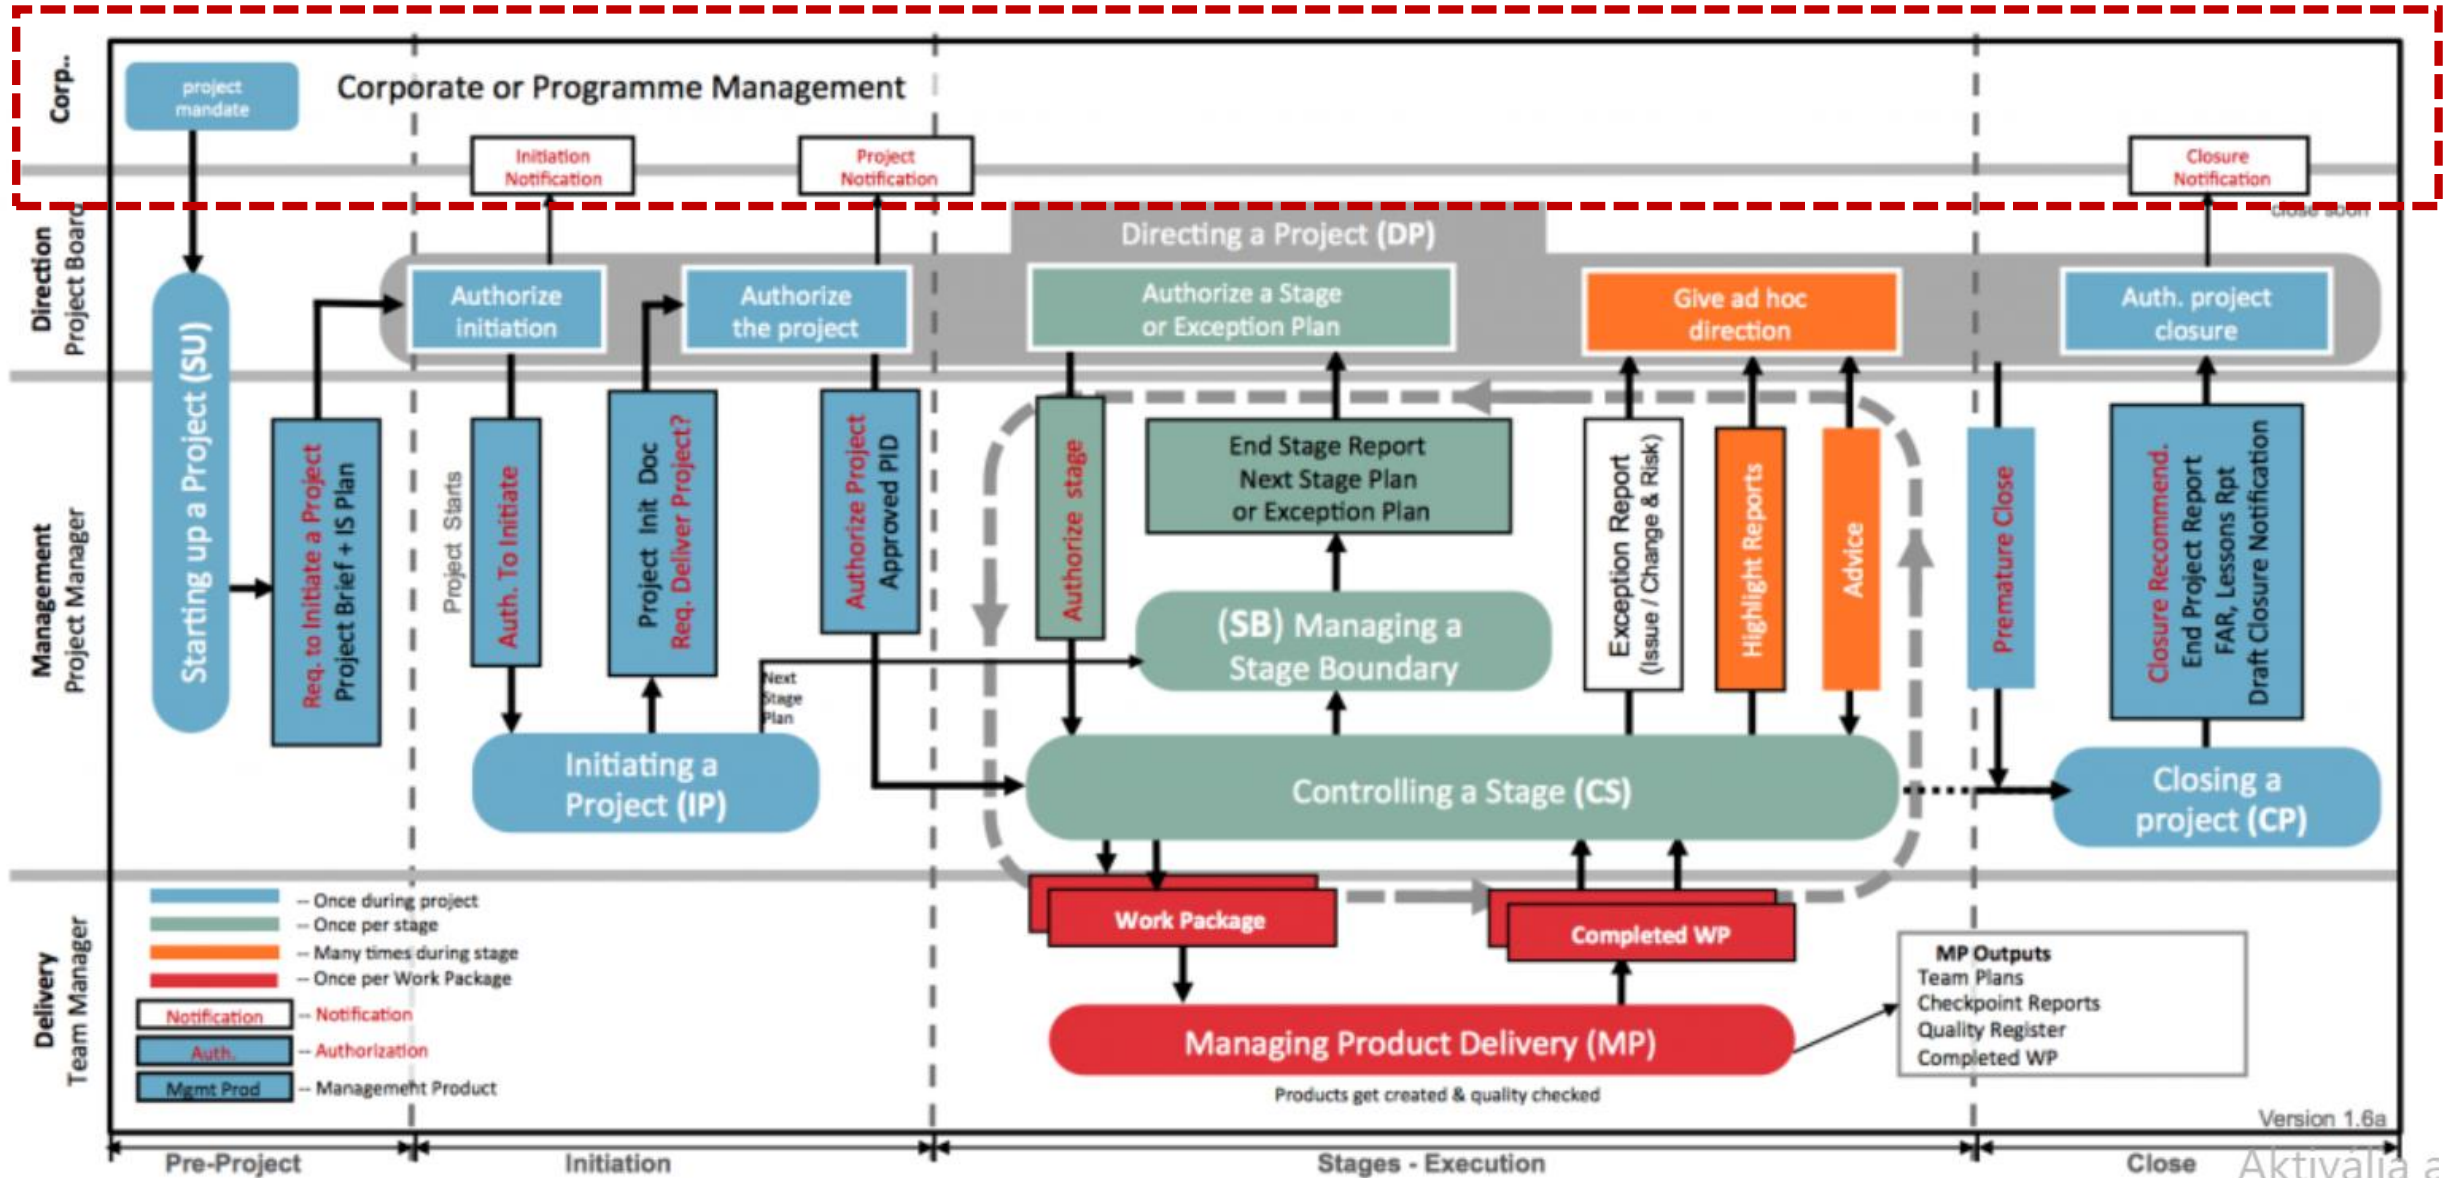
Corp..

project mandate

Corporate or Programme Management

Initiation Notification

Project Notification

Closure Notification

close soon

Direction
Project Board

Directing a Project (DP)

Authorize initiation

Authorize the project

Authorize a Stage or Exception Plan

Give ad hoc direction

Auth. project closure

Management
Project Manager

Starting up a Project (SU)

Req. to Initiate a Project
Project Brief + IS Plan

Project Starts

Auth. To Initiate

Project Init Doc
Req. Deliver Project?

Authorize Project
Approved PID

Authorize stage

End Stage Report
Next Stage Plan
or Exception Plan

Exception Report
(Issue / Change & Risk)

Highlight Reports

Advice

Premature Close

Closure Recommend.
End Project Report
FAR, Lessons Rpt
Draft Closure Notification

Next Stage Plan

(SB) Managing a Stage Boundary

Initiating a Project (IP)

Controlling a Stage (CS)

Closing a project (CP)

Delivery
Team Manager

-- Once during project
-- Once per stage
-- Many times during stage
-- Once per Work Package

Notification -- Notification
Auth. -- Authorization
Mgmt Prod -- Management Product

Work Package

Completed WP

Managing Product Delivery (MP)

Products get created & quality checked

MP Outputs
Team Plans
Checkpoint Reports
Quality Register
Completed WP

Version 1.6a

Pre-Project

Initiation

Stages - Execution

Close

Aktiválja a